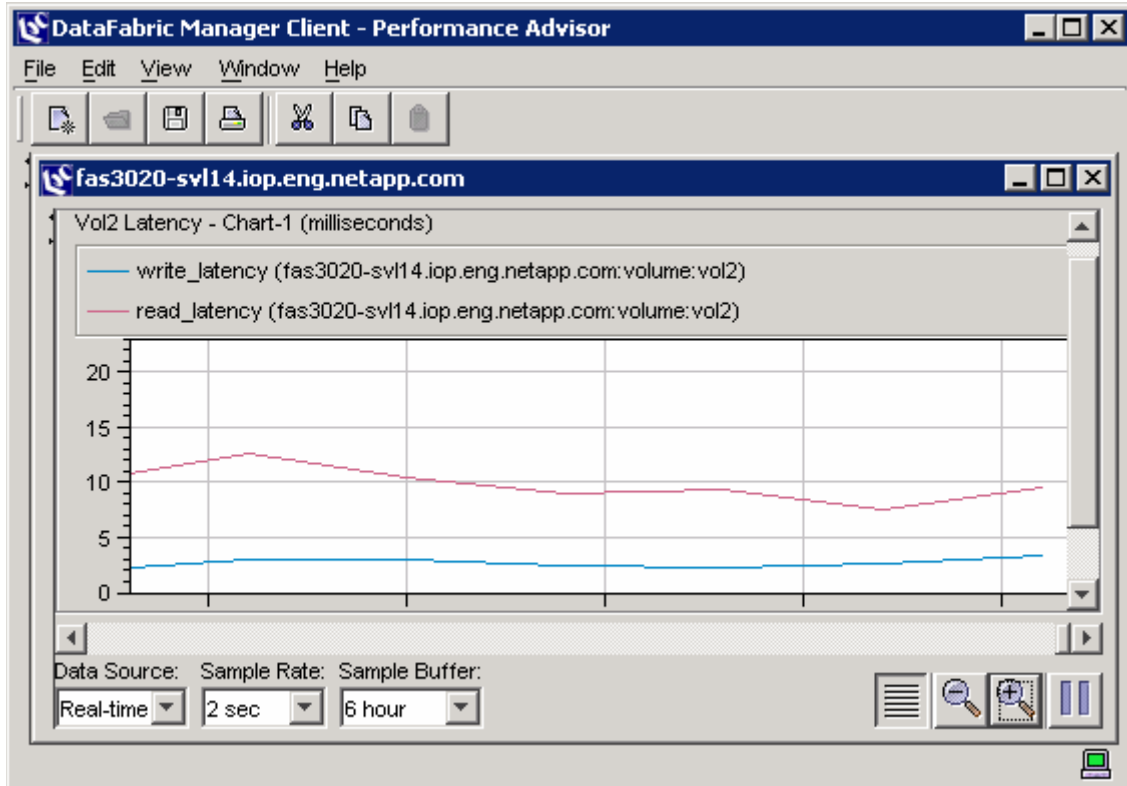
DataFabric Manager Client - Performance Advisor

File Edit View Window Help

fas3020-svl14.iop.eng.netapp.com

Vol2 Latency - Chart-1 (milliseconds)

write_latency (fas3020-svl14.iop.eng.netapp.com:volume:vol2)

read_latency (fas3020-svl14.iop.eng.netapp.com:volume:vol2)

20
15
10
5
0

Data Source: Sample Rate: Sample Buffer:

Real-time 2 sec 6 hour